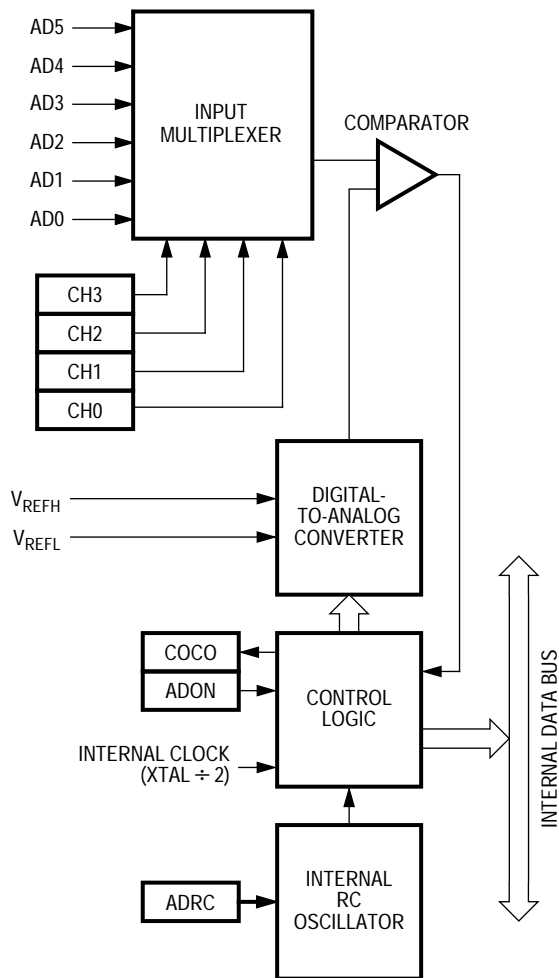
AD5
AD4
AD3
AD2
AD1
AD0

INPUT MULTIPLEXER

COMPARATOR

CH3
CH2
CH1
CH0

$V_{REFH}$
$V_{REFL}$

DIGITAL-TO-ANALOG CONVERTER

COCO
ADON

CONTROL LOGIC

INTERNAL CLOCK (XTAL ÷ 2)

INTERNAL DATA BUS

ADRC

INTERNAL RC OSCILLATOR